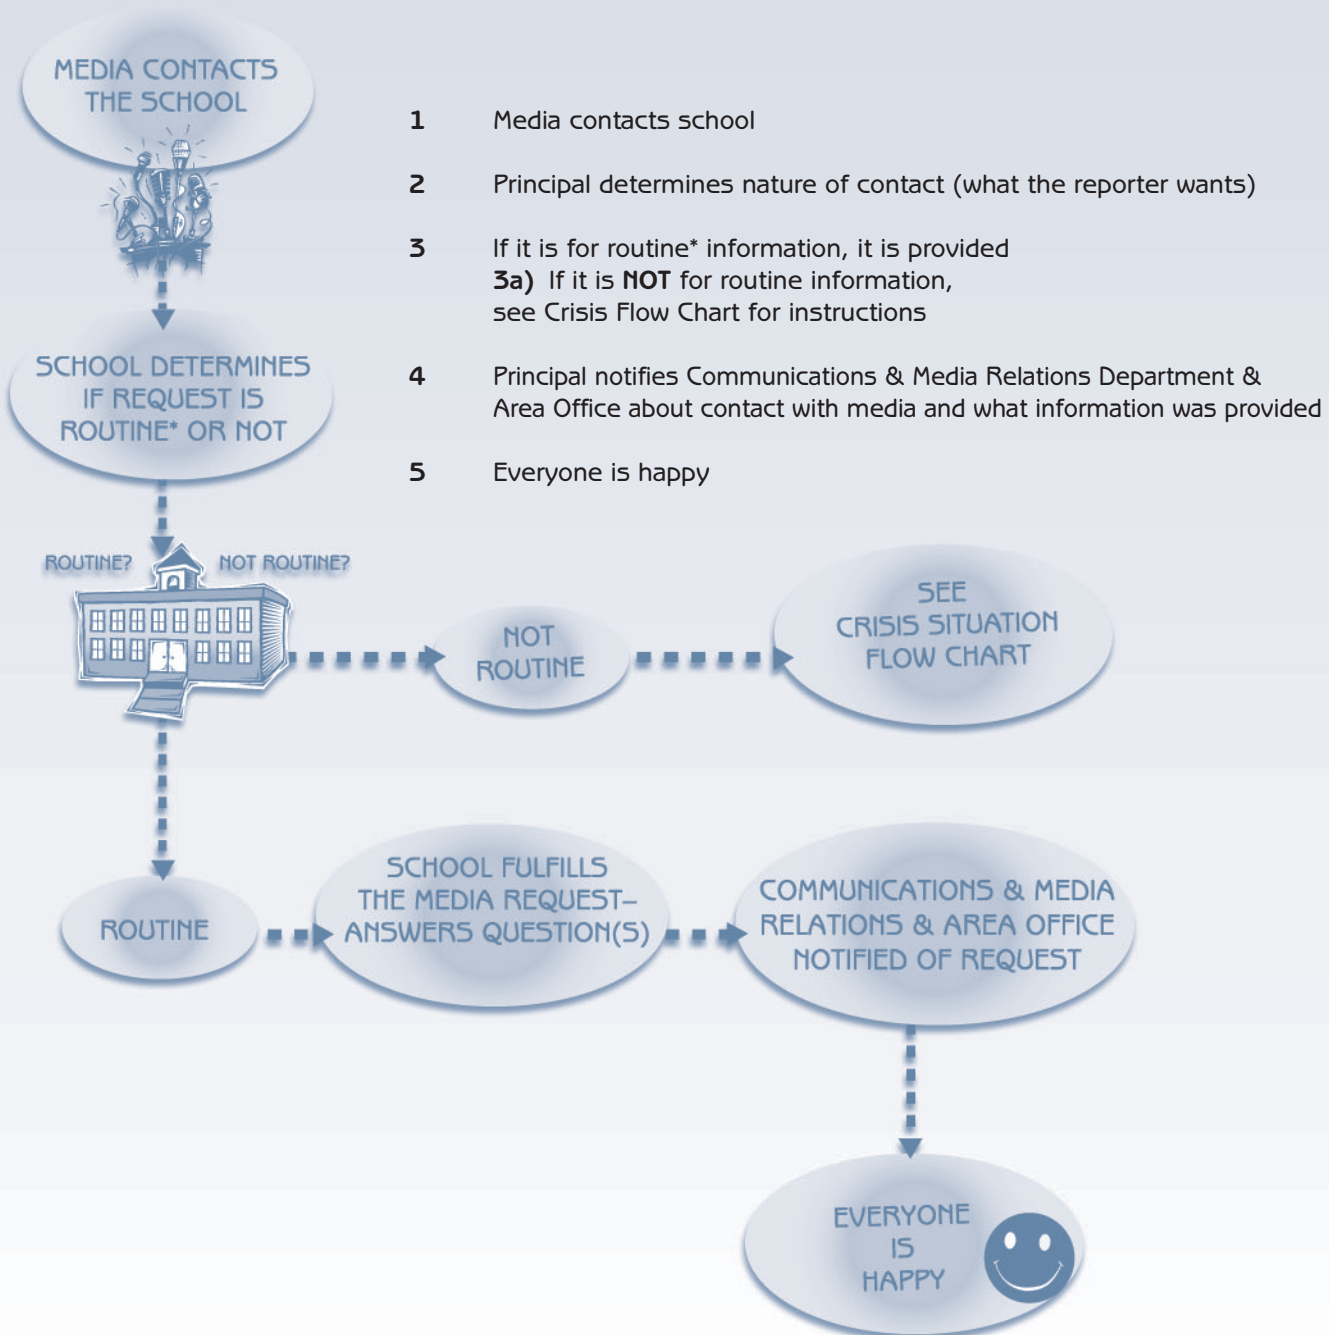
MEDIA CONTACTS THE SCHOOL

1 Media contacts school

2 Principal determines nature of contact (what the reporter wants)

3 If it is for routine* information, it is provided
**3a)** If it is **NOT** for routine information, see Crisis Flow Chart for instructions

4 Principal notifies Communications & Media Relations Department & Area Office about contact with media and what information was provided

5 Everyone is happy

SCHOOL DETERMINES IF REQUEST IS ROUTINE* OR NOT

ROUTINE?

NOT ROUTINE?

NOT ROUTINE

SEE CRISIS SITUATION FLOW CHART

ROUTINE

SCHOOL FULFILLS THE MEDIA REQUEST– ANSWERS QUESTION(S)

COMMUNICATIONS & MEDIA RELATIONS & AREA OFFICE NOTIFIED OF REQUEST

EVERYONE IS HAPPY